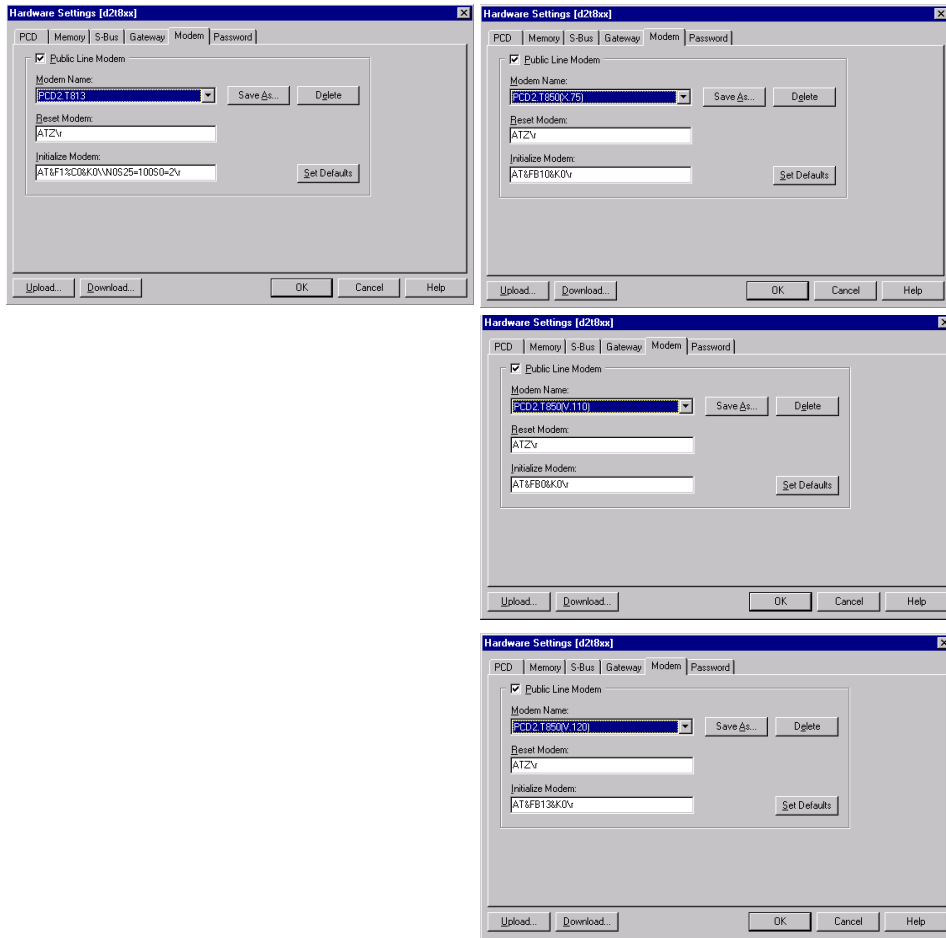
Hardware Settings [d2t8xx]

PCD | Memory | S-Bus | Gateway | Modem | Password

☑ Public Line Modem

Modem Name:
PCD2.T813
Save As...
Delete

Reset Modem:
ATZ\r

Initialize Modem:
AT&F1%C0&K0\\N0S25=100S0=2\r
Set Defaults

Upload... Download... OK Cancel Help

Hardware Settings [d2t8xx]

PCD | Memory | S-Bus | Gateway | Modem | Password

☑ Public Line Modem

Modem Name:
PCD2.T850(X.75)
Save As...
Delete

Reset Modem:
ATZ\r

Initialize Modem:
AT&FB10&K0\r
Set Defaults

Upload... Download... OK Cancel Help

Hardware Settings [d2t8xx]

PCD | Memory | S-Bus | Gateway | Modem | Password

☑ Public Line Modem

Modem Name:
PCD2.T850(V.110)
Save As...
Delete

Reset Modem:
ATZ\r

Initialize Modem:
AT&FB0&K0\r
Set Defaults

Upload... Download... OK Cancel Help

Hardware Settings [d2t8xx]

PCD | Memory | S-Bus | Gateway | Modem | Password

☑ Public Line Modem

Modem Name:
PCD2.T850(V.120)
Save As...
Delete

Reset Modem:
ATZ\r

Initialize Modem:
AT&FB13&K0\r
Set Defaults

Upload... Download... OK Cancel Help